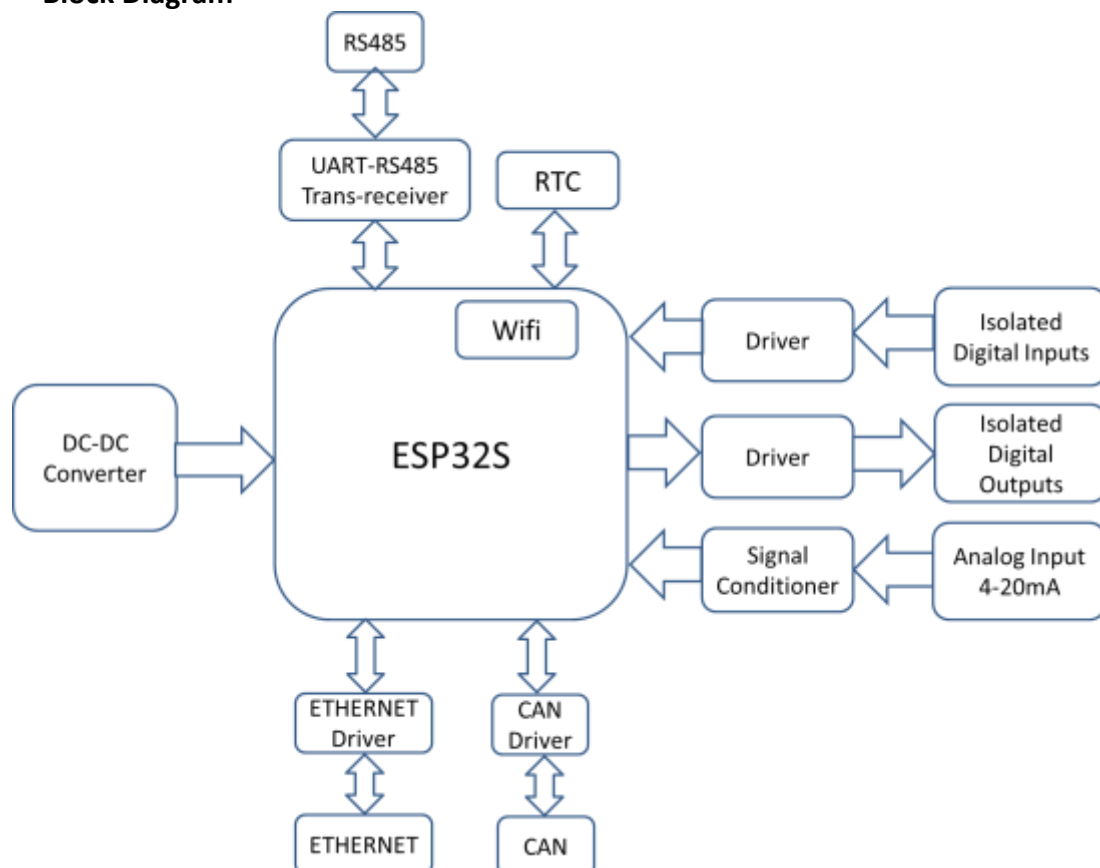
Block Diagram

RS485

UART-RS485 Trans-receiver

RTC

Wifi

ESP32S

Driver

Isolated Digital Inputs

DC-DC Converter

Driver

Isolated Digital Outputs

Signal Conditioner

Analog Input 4-20mA

ETHERNET Driver

CAN Driver

ETHERNET

CAN